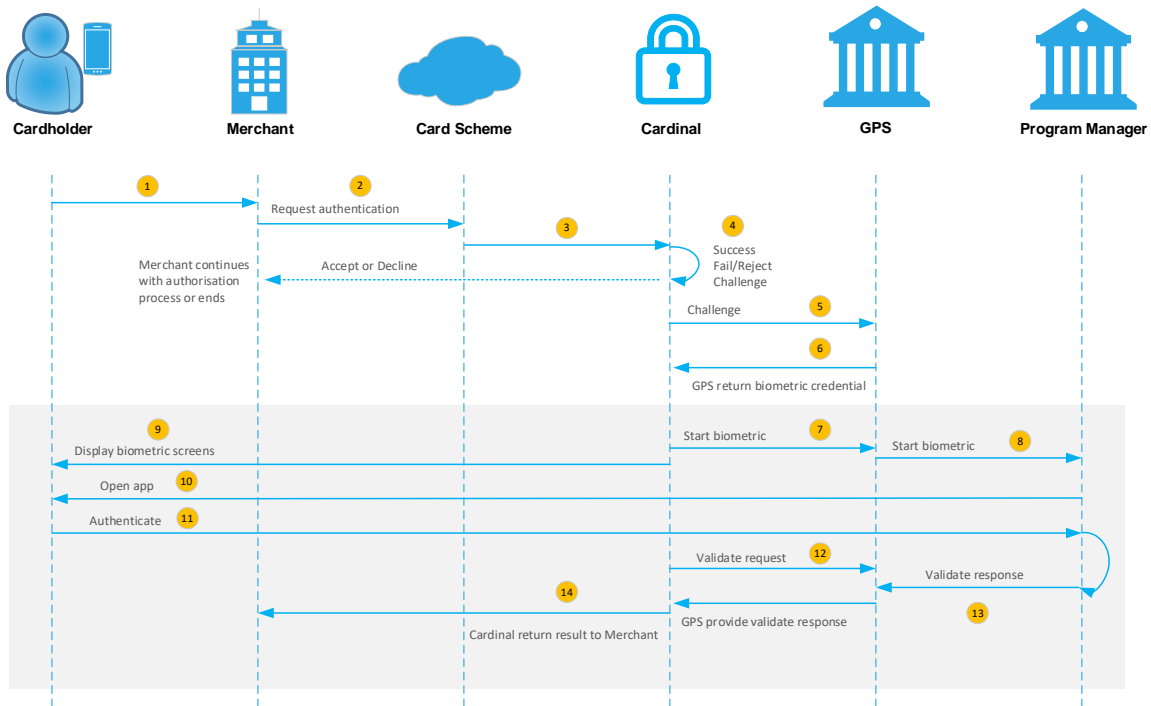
Cardholder

Merchant

Card Scheme

Cardinal

GPS

Program Manager

1

2

Request authentication

3

4

Success
Fail/Reject
Challenge

Merchant continues with authorisation process or ends

Accept or Decline

Challenge

5

6

GPS return biometric credential

9

Display biometric screens

Start biometric

7

Start biometric

8

Open app

10

Authenticate

11

Validate request

12

Validate response

14

13

Cardinal return result to Merchant

GPS provide validate response